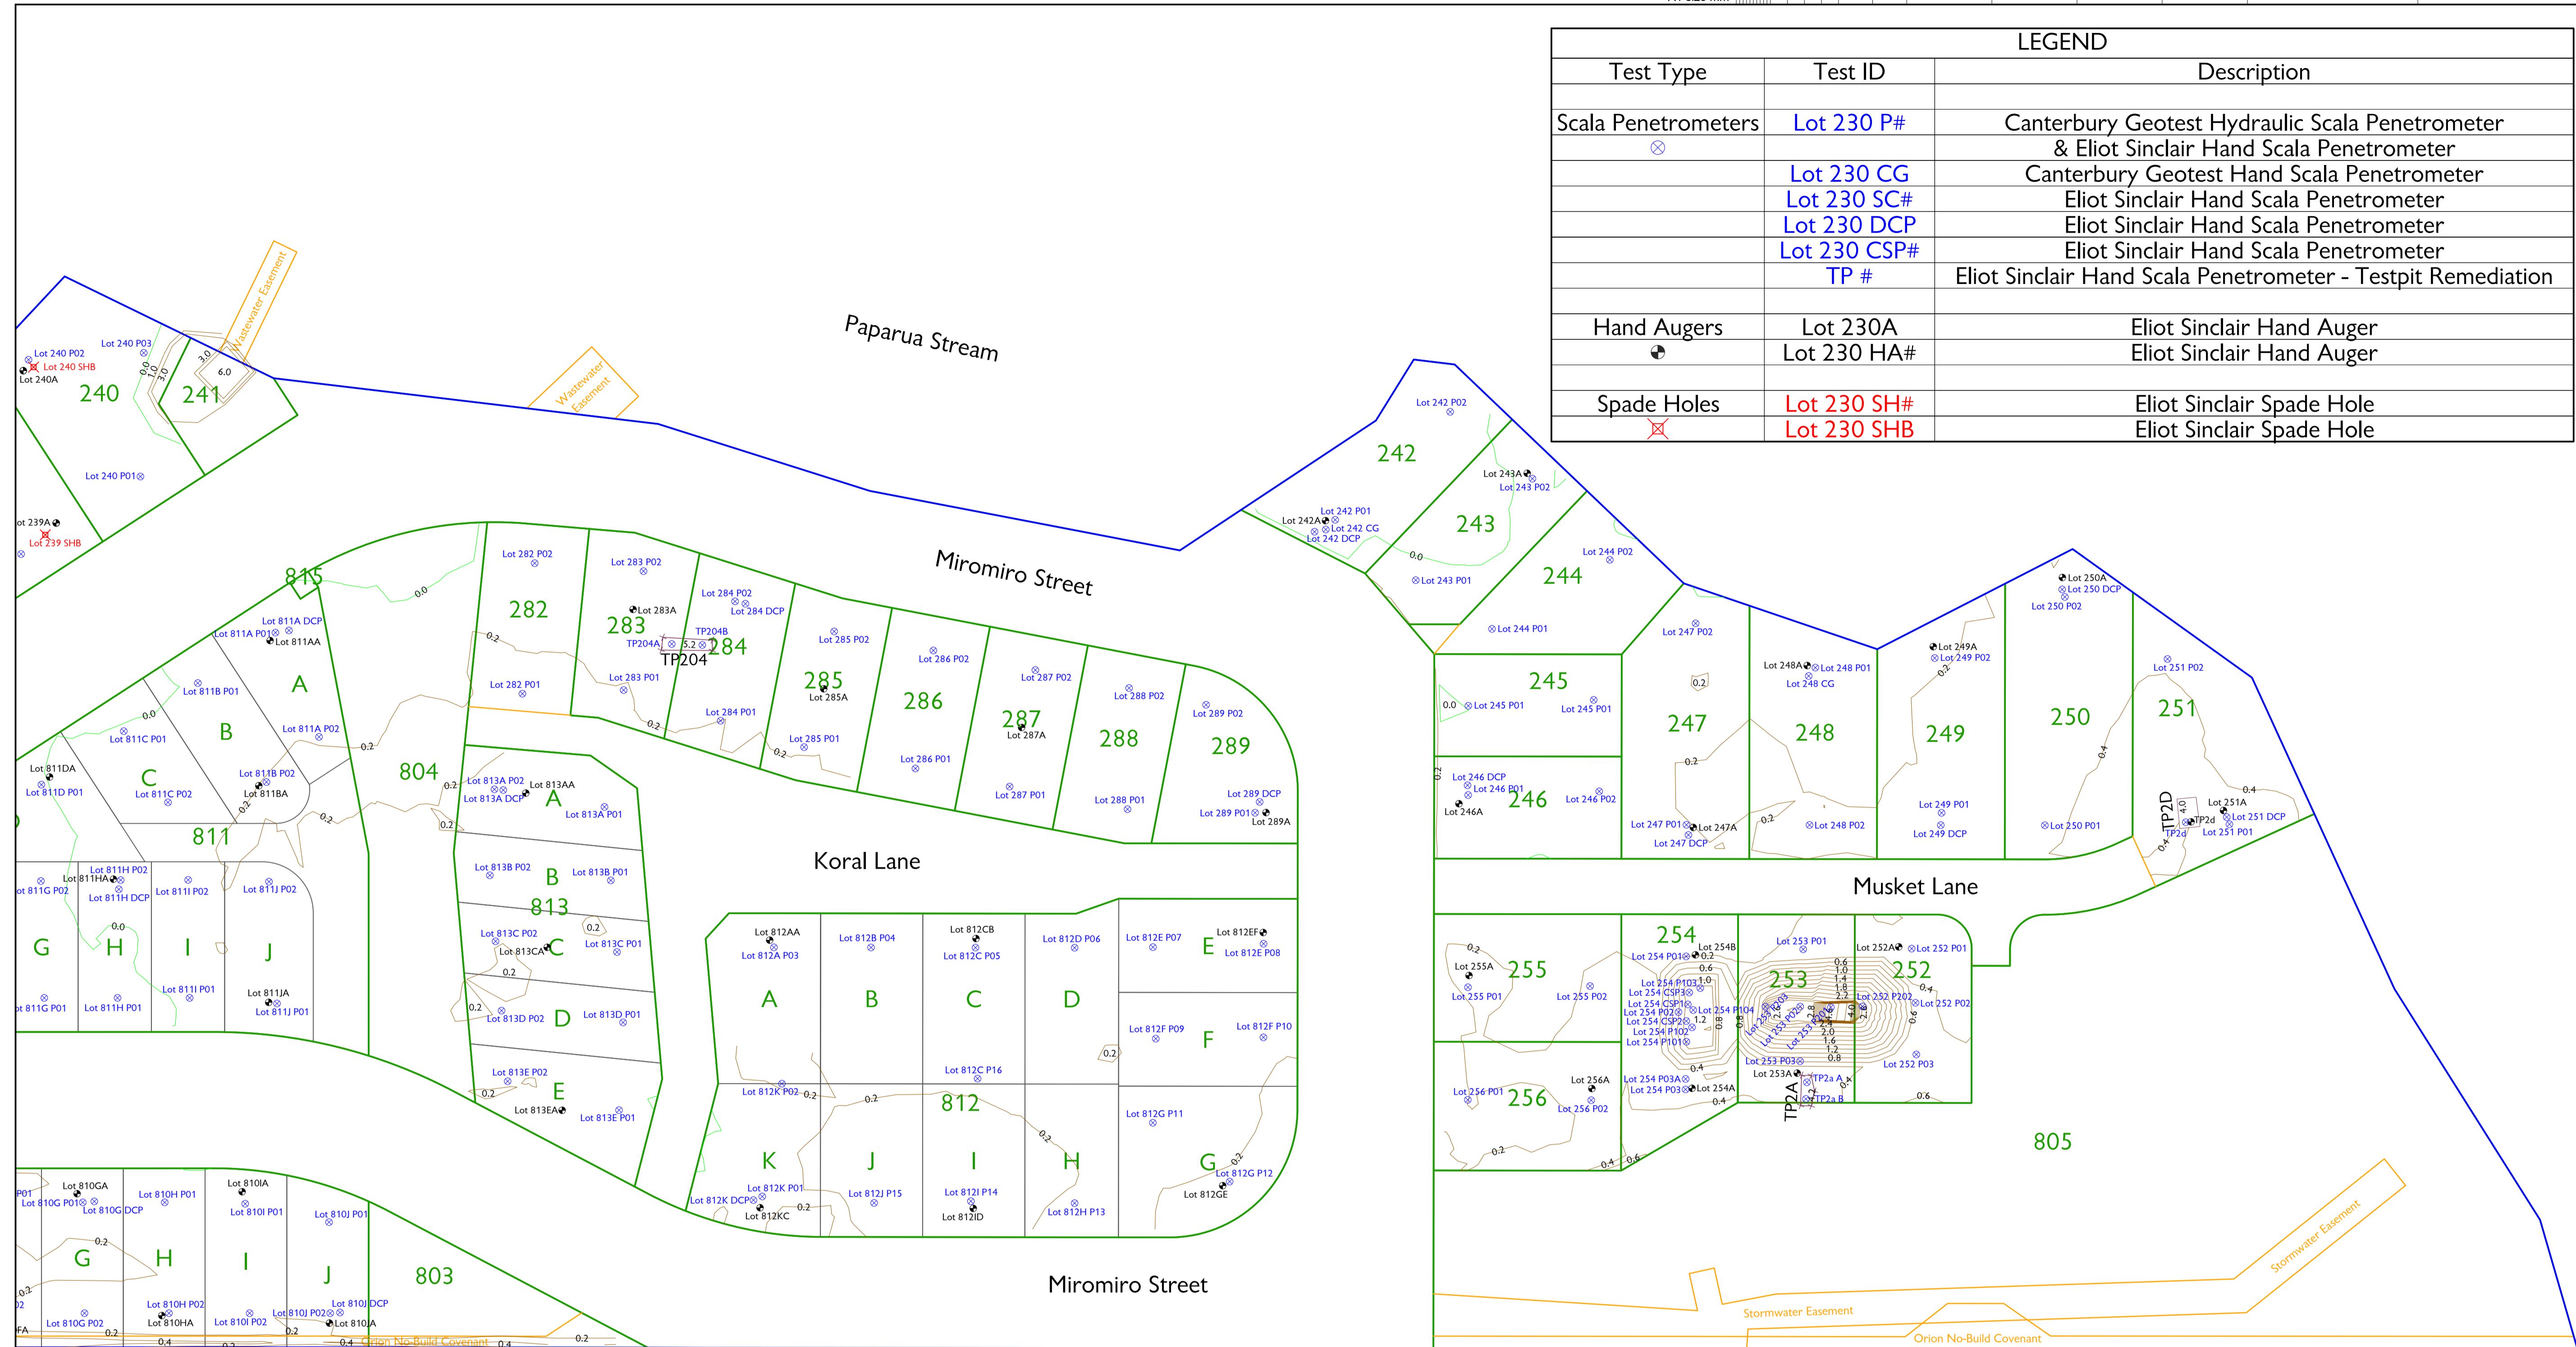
LEGEND

| Test Type | Test ID | Description |
|---|---|---|
| | | |
| Scala Penetrometers | Lot 230 P# | Canterbury Geotest Hydraulic Scala Penetrometer |
| | | & Eliot Sinclair Hand Scala Penetrometer |
| | Lot 230 CG | Canterbury Geotest Hand Scala Penetrometer |
| | Lot 230 SC# | Eliot Sinclair Hand Scala Penetrometer |
| | Lot 230 DCP | Eliot Sinclair Hand Scala Penetrometer |
| | Lot 230 CSP# | Eliot Sinclair Hand Scala Penetrometer |
| | TP # | Eliot Sinclair Hand Scala Penetrometer - Testpit Remediation |
| | | |
| Hand Augers | Lot 230A | Eliot Sinclair Hand Auger |
| | Lot 230 HA# | Eliot Sinclair Hand Auger |
| | | |
| Spade Holes | Lot 230 SH# | Eliot Sinclair Spade Hole |
| | Lot 230 SHB | Eliot Sinclair Spade Hole |

Paparua Stream

Wastewater Easement

Wastewater Easement

Miromiro Street

Koral Lane

Musket Lane

Miromiro Street

Stormwater Easement

Stormwater Easement

Orion No-Build Covenant

Orion No-Build Covenant

240 241 242 243 244 245 246 247 248 249 250 251 252 253 254 255 256 282 283 284 285 286 287 288 289 804 805 803 811 812 813 815

Lot 240 P02 Lot 240 SHB Lot 240A Lot 240 P03 Lot 240 P01 Lot 239A Lot 239 SHB

Lot 242 P02 Lot 242 P01 Lot 242A Lot 242 CG Lot 242 DCP Lot 243A Lot 243 P02 Lot 243 P01 Lot 244 P02 Lot 244 P01 Lot 245 P01 Lot 245 P01 Lot 246 DCP Lot 246 P01 Lot 246A Lot 246 P02 Lot 247 P02 Lot 247 P01 Lot 247A Lot 247 DCP Lot 248A Lot 248 P01 Lot 248 CG Lot 248 P02 Lot 249A Lot 249 P02 Lot 249 P01 Lot 249 DCP Lot 250A Lot 250 DCP Lot 250 P02 Lot 250 P01 Lot 251 P02 Lot 251A Lot 251 DCP Lot 251 P01 TP2D TP2d

Lot 282 P02 Lot 282 P01 Lot 283 P02 Lot 283A TP204A TP204 TP204B Lot 283 P01 Lot 284 P02 Lot 284 DCP Lot 284 P01 Lot 285 P02 Lot 285A Lot 285 P01 Lot 286 P02 Lot 286 P01 Lot 287 P02 Lot 287A Lot 287 P01 Lot 288 P02 Lot 288 P01 Lot 289 P02 Lot 289 DCP Lot 289 P01 Lot 289A

Lot 811A DCP Lot 811A P01 Lot 811AA Lot 811B P01 Lot 811A P02 Lot 811C P01 Lot 811B P02 Lot 811BA Lot 811DA Lot 811D P01 Lot 811C P02 Lot 811H P02 Lot 811HA Lot 811H DCP Lot 811G P02 Lot 811I P02 Lot 811J P02 Lot 811G P01 Lot 811H P01 Lot 811I P01 Lot 811JA Lot 811J P01

Lot 813A P02 Lot 813AA Lot 813A DCP Lot 813A P01 Lot 813B P02 Lot 813B P01 Lot 813C P02 Lot 813CA Lot 813C P01 Lot 813D P02 Lot 813D P01 Lot 813E P02 Lot 813EA Lot 813E P01

Lot 812AA Lot 812A P03 Lot 812B P04 Lot 812CB Lot 812C P05 Lot 812D P06 Lot 812E P07 Lot 812EF Lot 812E P08 Lot 812F P09 Lot 812F P10 Lot 812C P16 Lot 812K P02 Lot 812K P01 Lot 812K DCP Lot 812KC Lot 812J P15 Lot 812I P14 Lot 812ID Lot 812H P13 Lot 812G P11 Lot 812G P12 Lot 812GE

Lot 810GA Lot 810G P01 Lot 810G DCP Lot 810H P01 Lot 810IA Lot 810I P01 Lot 810J P01 Lot 810G P02 Lot 810H P02 Lot 810HA Lot 810I P02 Lot 810J P02 Lot 810J DCP Lot 810JA

Lot 255A Lot 255 P01 Lot 255 P02 Lot 254B Lot 254 P01 Lot 254 P103 Lot 254 CSP3 Lot 254 CSP1 Lot 254 P02 Lot 254 CSP2 Lot 254 P104 Lot 254 P102 Lot 254 P101 Lot 253 P01 Lot 253 P03 Lot 253A Lot 252A Lot 252 P01 Lot 252 P202 Lot 252 P02 Lot 252 P03 Lot 256 P01 Lot 256A Lot 256 P02 Lot 254 P03A Lot 254 P03 Lot 254A TP2A TP2a A TP2a B

A B C D E F G H I J K

0.0 0.2 0.4 0.6 0.8 1.0 1.2 1.4 1.6 1.8 2.0 2.2 3.0 5.2 6.0